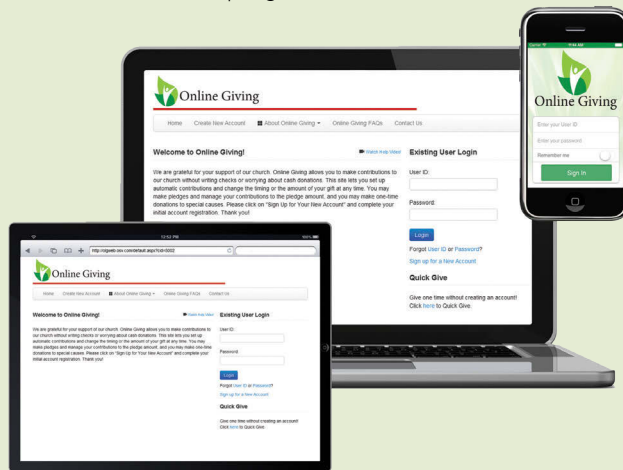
Online Giving

Home | Create New Account | About Online Giving ▾ | Online Giving FAQs | Contact Us

Welcome to Online Giving!

Watch Help Video

We are grateful for your support of our church. Online Giving allows you to make contributions to our church without writing checks or worrying about cash donations. This site lets you set up automatic contributions and change the timing or the amount of your gift at any time. You may make pledges and manage your contributions to the pledge amount, and you may make one-time donations to special causes. Please click on "Sign Up for Your New Account" and complete your initial account registration. Thank you!

Existing User Login

User ID:

Password:

Login

Forgot User ID or Password?

Sign up for a New Account

Quick Give

Give one time without creating an account! Click here to Quick Give.

Online Giving

Enter your User ID

Enter your password

Remember me

Sign In

12:52 PM

http://olgweb.osv.com/default.aspx?cid=5002

Online Giving

Home | Create New Account | About Online Giving ▾ | Online Giving FAQs | Contact Us

Welcome to Online Giving!

Watch Help Video

We are grateful for your support of our church. Online Giving allows you to make contributions to our church without writing checks or worrying about cash donations. This site lets you set up automatic contributions and change the timing or the amount of your gift at any time. You may make pledges and manage your contributions to the pledge amount, and you may make one-time donations to special causes. Please click on "Sign Up for Your New Account" and complete your initial account registration. Thank you!

Existing User Login

User ID:

Password:

Login

Forgot User ID or Password?

Sign up for a New Account

Quick Give

Give one time without creating an account! Click here to Quick Give.